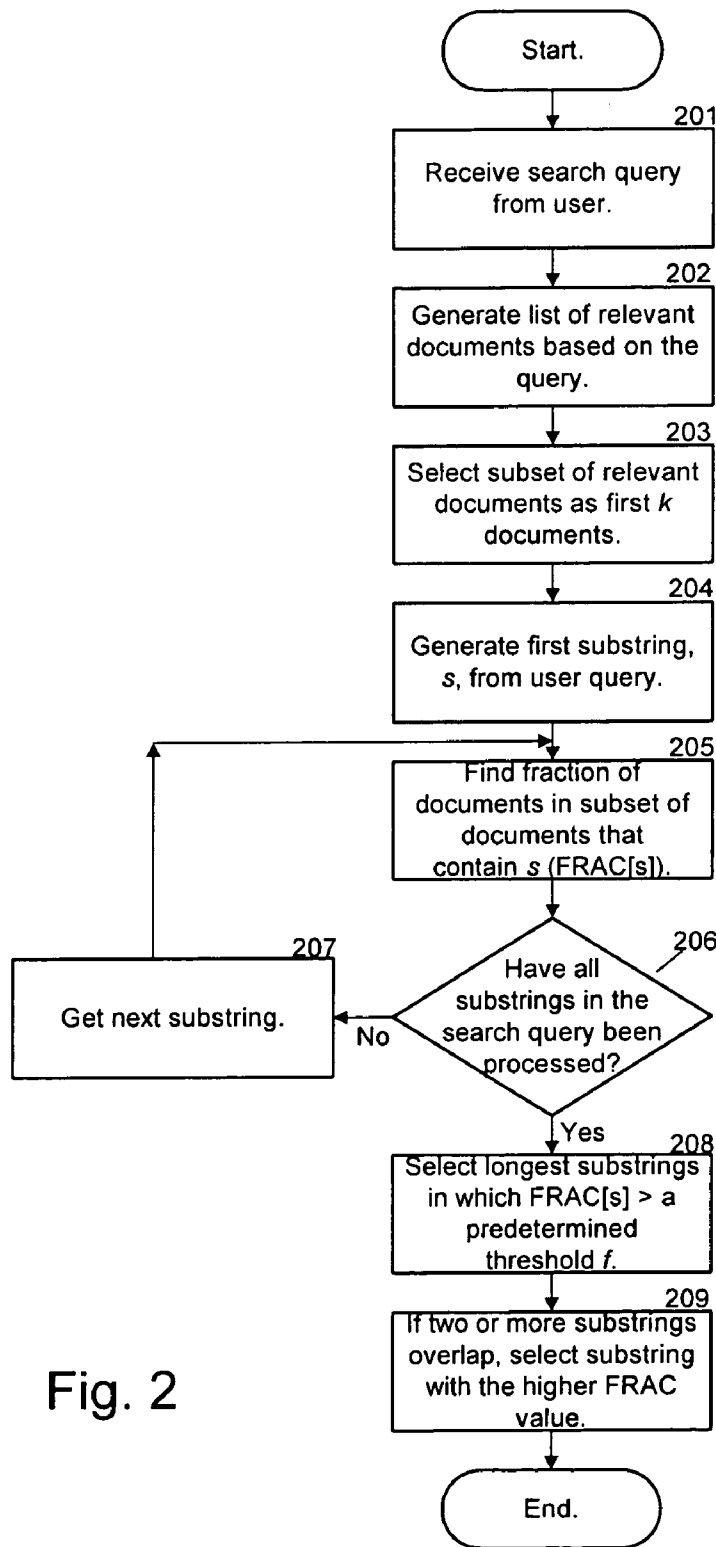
Start.

201
Receive search query from user.

202
Generate list of relevant documents based on the query.

203
Select subset of relevant documents as first $k$ documents.

204
Generate first substring, $s$, from user query.

205
Find fraction of documents in subset of documents that contain $s$ (FRAC[s]).

206
Have all substrings in the search query been processed?

No

207
Get next substring.

Yes

208
Select longest substrings in which FRAC[s] > a predetermined threshold $f$.

209
If two or more substrings overlap, select substring with the higher FRAC value.

End.

Fig. 2